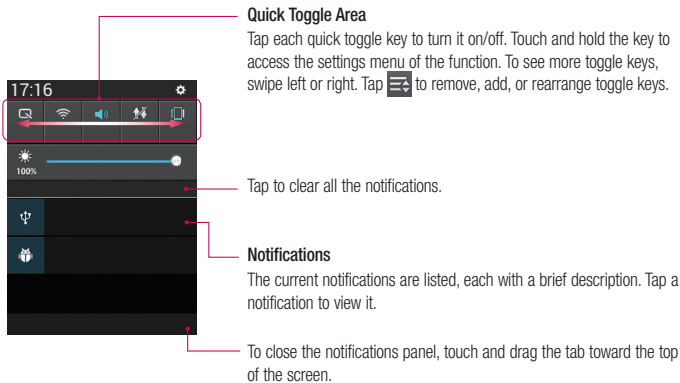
17:16

100%

Quick Toggle Area

Tap each quick toggle key to turn it on/off. Touch and hold the key to access the settings menu of the function. To see more toggle keys, swipe left or right. Tap to remove, add, or rearrange toggle keys.

Tap to clear all the notifications.

Notifications

The current notifications are listed, each with a brief description. Tap a notification to view it.

To close the notifications panel, touch and drag the tab toward the top of the screen.